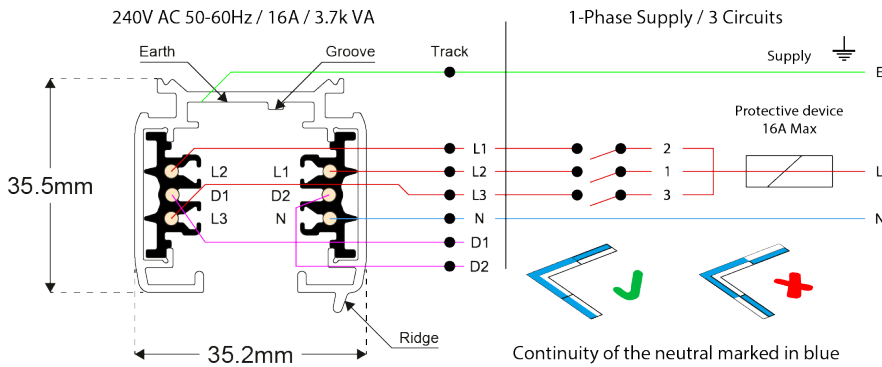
240V AC 50-60Hz / 16A / 3.7k VA

1-Phase Supply / 3 Circuits

Earth

Groove

Track

Supply

E

Protective device
16A Max

35.5mm

L2

D1

L3

L1

D2

N

L1

L2

L3

N

D1

D2

2

1

3

L

N

Ridge

35.2mm

Continuity of the neutral marked in blue